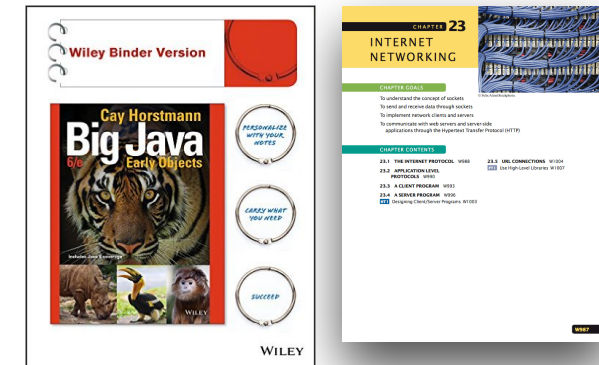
Wiley Binder Version

Cay Horstmann

Big Java

6/e

Early Objects

Includes Java 8 coverage

WILEY

PERSONALIZE WITH YOUR NOTES

CARRY WHAT YOU NEED

SUCCEED

WILEY

CHAPTER 23

INTERNET NETWORKING

CHAPTER GOALS

To understand the concept of sockets

To send and receive data through sockets

To implement network clients and servers

To communicate with web servers and server-side applications through the Hypertext Transfer Protocol (HTTP)

CHAPTER CONTENTS

23.1 THE INTERNET PROTOCOL W988

23.2 APPLICATION LEVEL PROTOCOLS W990

23.3 A CLIENT PROGRAM W993

23.4 A SERVER PROGRAM W996

Designing Client/Server Programs W1003

23.5 URL CONNECTIONS W1004

Use High-Level Libraries W1007

W987